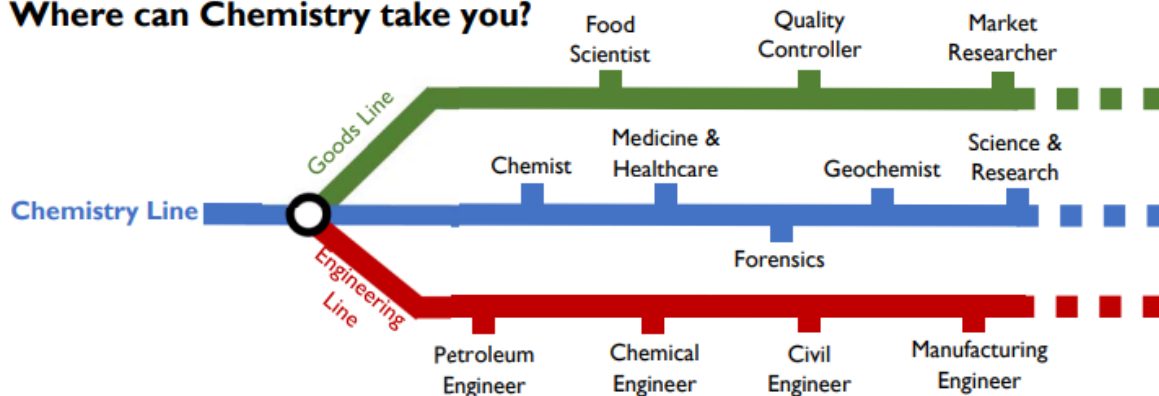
Where can Chemistry take you?

Goods Line

Food Scientist

Quality Controller

Market Researcher

Chemistry Line

Chemist

Medicine & Healthcare

Geochemist

Science & Research

Forensics

Engineering Line

Petroleum Engineer

Chemical Engineer

Civil Engineer

Manufacturing Engineer